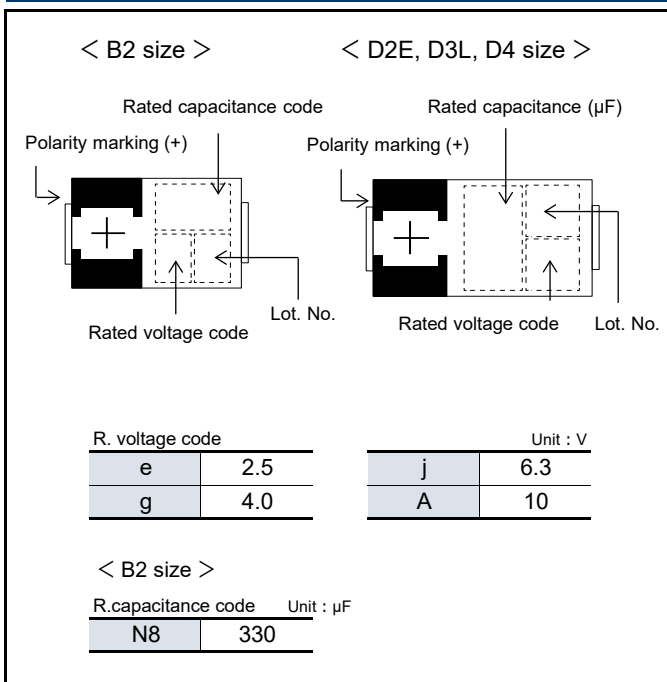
＜ B2 size ＞

＜ D2E, D3L, D4 size ＞

Rated capacitance code

Polarity marking (+)

Lot. No.

Rated voltage code

Rated capacitance (μF)

Polarity marking (+)

Rated voltage code

Lot. No.

R. voltage code

Unit：V

| e | 2.5 |
|---|---|
| g | 4.0 |

| j | 6.3 |
|---|---|
| A | 10 |

＜ B2 size ＞

R.capacitance code Unit：μF

| N8 | 330 |
|---|---|